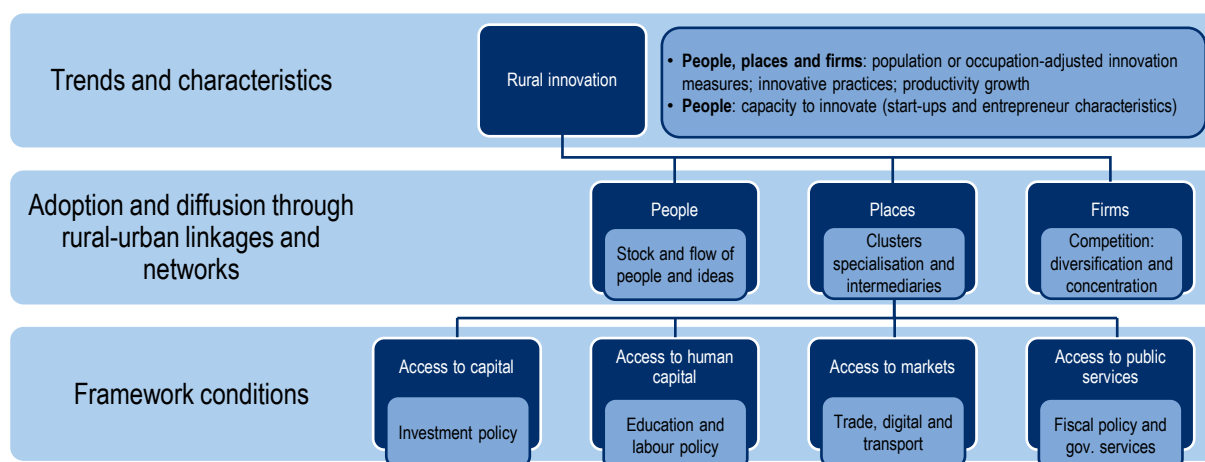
Trends and characteristics

Rural innovation

• **People, places and firms**: population or occupation-adjusted innovation measures; innovative practices; productivity growth
• **People**: capacity to innovate (start-ups and entrepreneur characteristics)

Adoption and diffusion through rural-urban linkages and networks

People

Stock and flow of people and ideas

Places

Clusters specialisation and intermediaries

Firms

Competition: diversification and concentration

Framework conditions

Access to capital

Investment policy

Access to human capital

Education and labour policy

Access to markets

Trade, digital and transport

Access to public services

Fiscal policy and gov. services